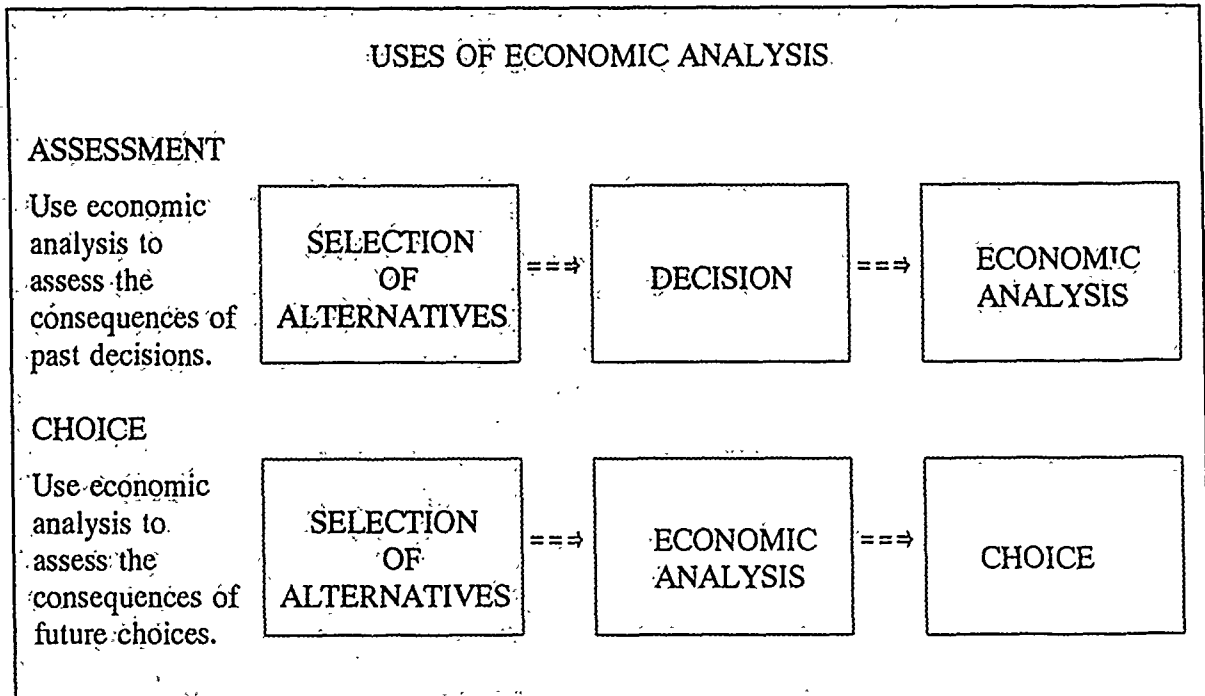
USES OF ECONOMIC ANALYSIS

ASSESSMENT

Use economic analysis to assess the consequences of past decisions.

SELECTION OF ALTERNATIVES ===> DECISION ===> ECONOMIC ANALYSIS

CHOICE

Use economic analysis to assess the consequences of future choices.

SELECTION OF ALTERNATIVES ===> ECONOMIC ANALYSIS ===> CHOICE